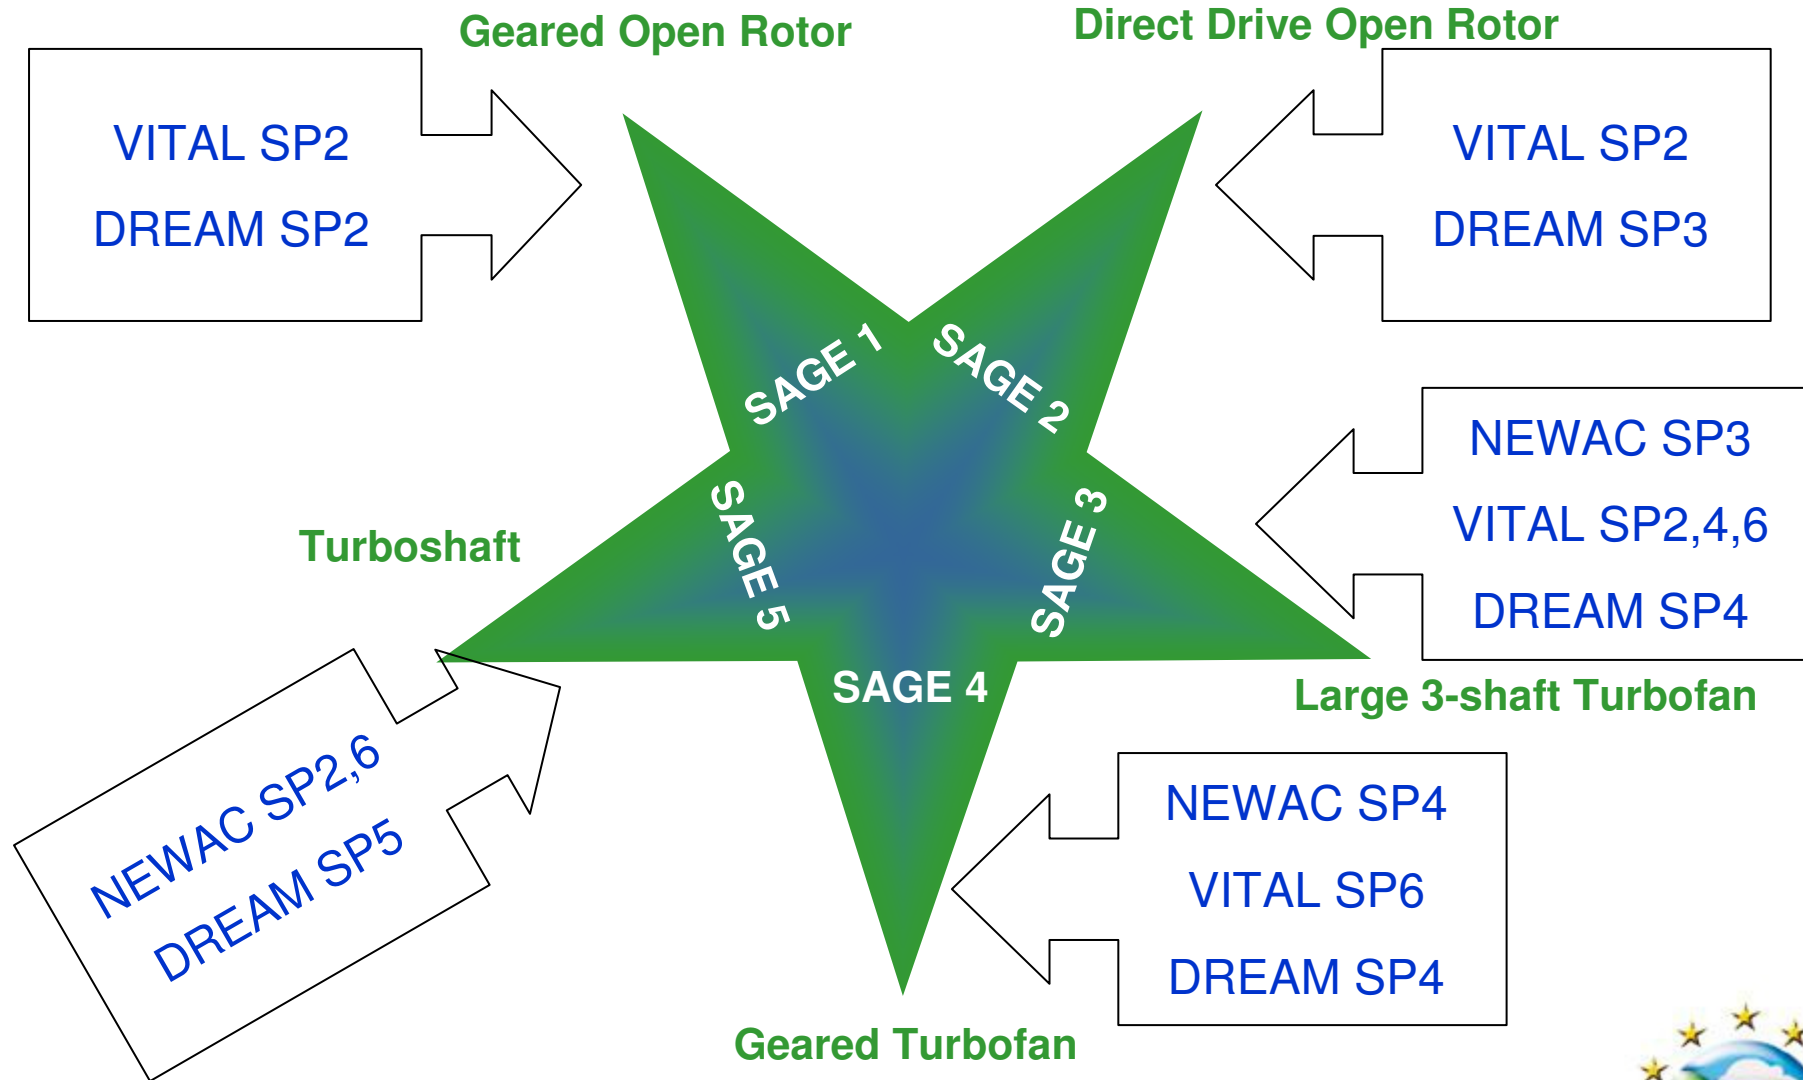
Geared Open Rotor

Direct Drive Open Rotor

VITAL SP2
DREAM SP2

VITAL SP2
DREAM SP3

SAGE 1
SAGE 2
SAGE 3
SAGE 4
SAGE 5

NEWAC SP3
VITAL SP2,4,6
DREAM SP4

Turboshaft

Large 3-shaft Turbofan

NEWAC SP2,6
DREAM SP5

NEWAC SP4
VITAL SP6
DREAM SP4

Geared Turbofan